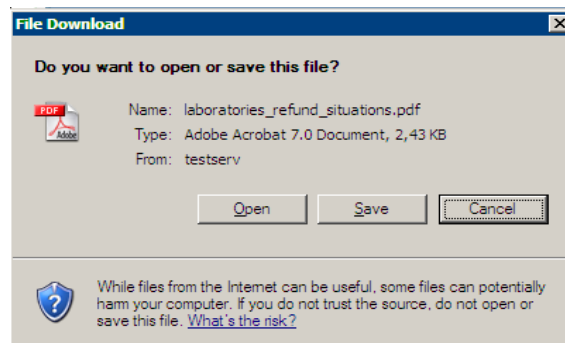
File Download

Do you want to open or save this file?

PDF
Adobe

Name: laboratories_refund_situations.pdf
Type: Adobe Acrobat 7.0 Document, 2,43 KB
From: testserv

Open
Save
Cancel

While files from the Internet can be useful, some files can potentially harm your computer. If you do not trust the source, do not open or save this file. What's the risk?